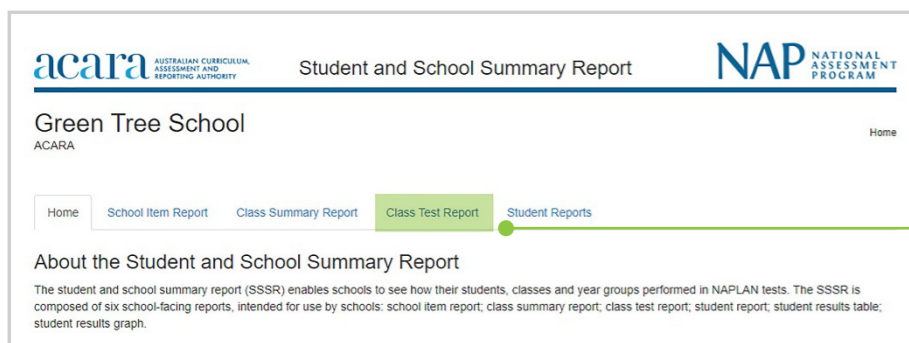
acara AUSTRALIAN CURRICULUM, ASSESSMENT AND REPORTING AUTHORITY

Student and School Summary Report

NAP NATIONAL ASSESSMENT PROGRAM

Green Tree School
ACARA

Home

Home | School Item Report | Class Summary Report | Class Test Report | Student Reports

About the Student and School Summary Report

The student and school summary report (SSSR) enables schools to see how their students, classes and year groups performed in NAPLAN tests. The SSSR is composed of six school-facing reports, intended for use by schools: school item report; class summary report; class test report; student report; student results table; student results graph.